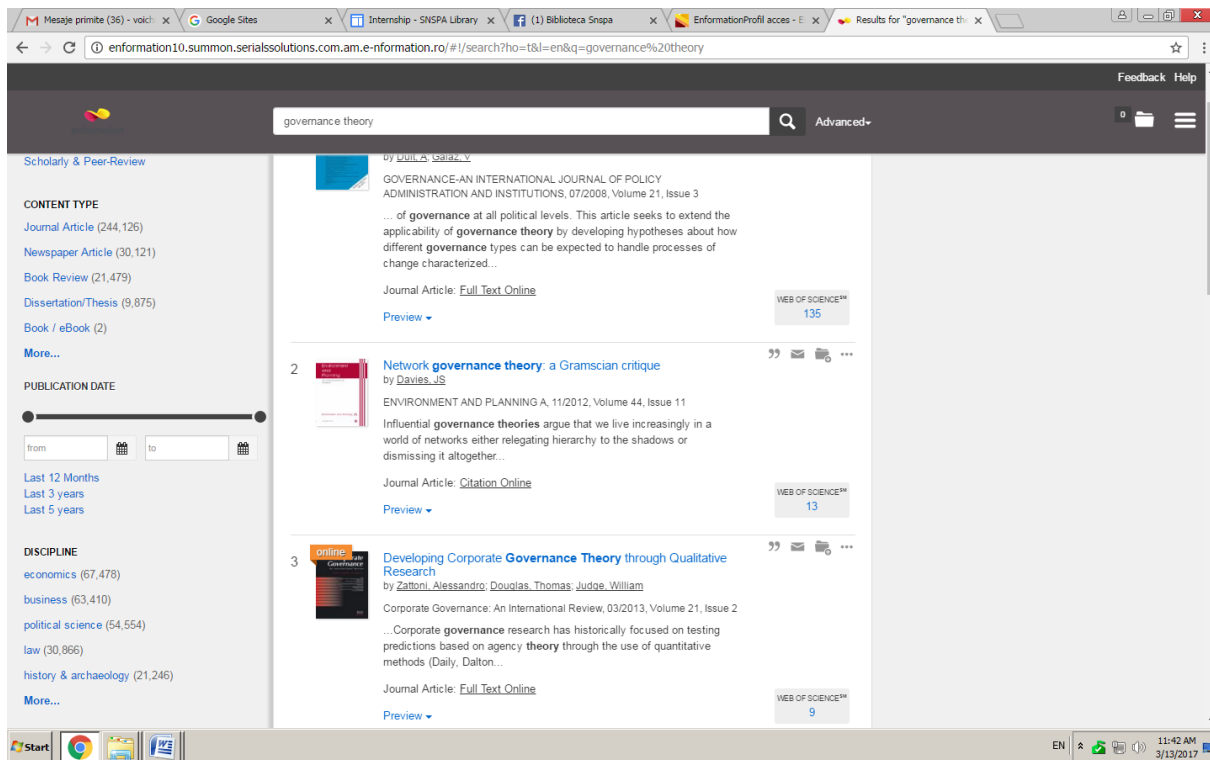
Mesaje primite (36) - voich ×
Google Sites ×
Internship - SNSPA Library ×
(1) Biblioteca Snspa ×
EnformationProfil acces - E ×
Results for "governance th ×

enformation10.summon.serialssolutions.com.am.e-nformation.ro/#!/search?ho=t&l=en&q=governance%20theory

Feedback Help

governance theory
Advanced
0

Scholarly & Peer-Review

CONTENT TYPE
Journal Article (244,126)
Newspaper Article (30,121)
Book Review (21,479)
Dissertation/Thesis (9,875)
Book / eBook (2)
More...

PUBLICATION DATE
from
to
Last 12 Months
Last 3 years
Last 5 years

DISCIPLINE
economics (67,478)
business (63,410)
political science (54,554)
law (30,866)
history & archaeology (21,246)
More...

by Duit, A; Galaz, V
GOVERNANCE-AN INTERNATIONAL JOURNAL OF POLICY ADMINISTRATION AND INSTITUTIONS, 07/2008, Volume 21, Issue 3
... of governance at all political levels. This article seeks to extend the applicability of governance theory by developing hypotheses about how different governance types can be expected to handle processes of change characterized...
Journal Article: Full Text Online
Preview
WEB OF SCIENCE℠
135

2
Network governance theory: a Gramscian critique
by Davies, JS
ENVIRONMENT AND PLANNING A, 11/2012, Volume 44, Issue 11
Influential governance theories argue that we live increasingly in a world of networks either relegating hierarchy to the shadows or dismissing it altogether...
Journal Article: Citation Online
Preview
WEB OF SCIENCE℠
13

3
online
Developing Corporate Governance Theory through Qualitative Research
by Zattoni, Alessandro; Douglas, Thomas; Judge, William
Corporate Governance: An International Review, 03/2013, Volume 21, Issue 2
...Corporate governance research has historically focused on testing predictions based on agency theory through the use of quantitative methods (Daily, Dalton...
Journal Article: Full Text Online
Preview
WEB OF SCIENCE℠
9

Start
EN
11:42 AM
3/13/2017